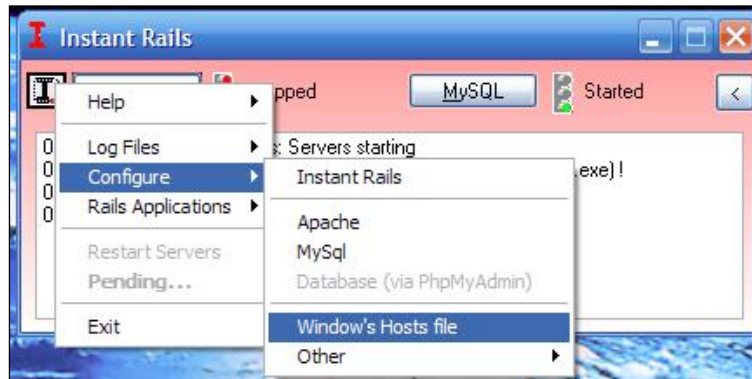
I Instant Rails

pped

MySQL

Started

<

Help

Log Files

Configure

Rails Applications

Restart Servers

Pending...

Exit

0
0
0
0

s: Servers starting

.exe) !

Instant Rails

Apache

MySql

Database (via PhpMyAdmin)

Window's Hosts file

Other